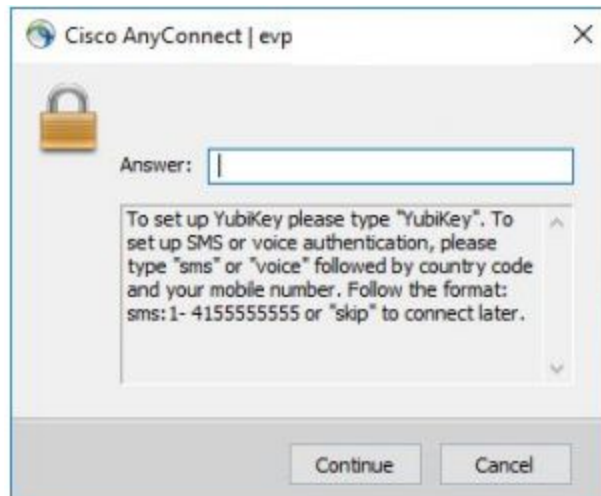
Cisco AnyConnect | evp

×

Answer:

To set up YubiKey please type "YubiKey". To set up SMS or voice authentication, please type "sms" or "voice" followed by country code and your mobile number. Follow the format: sms:1- 4155555555 or "skip" to connect later.

Continue

Cancel